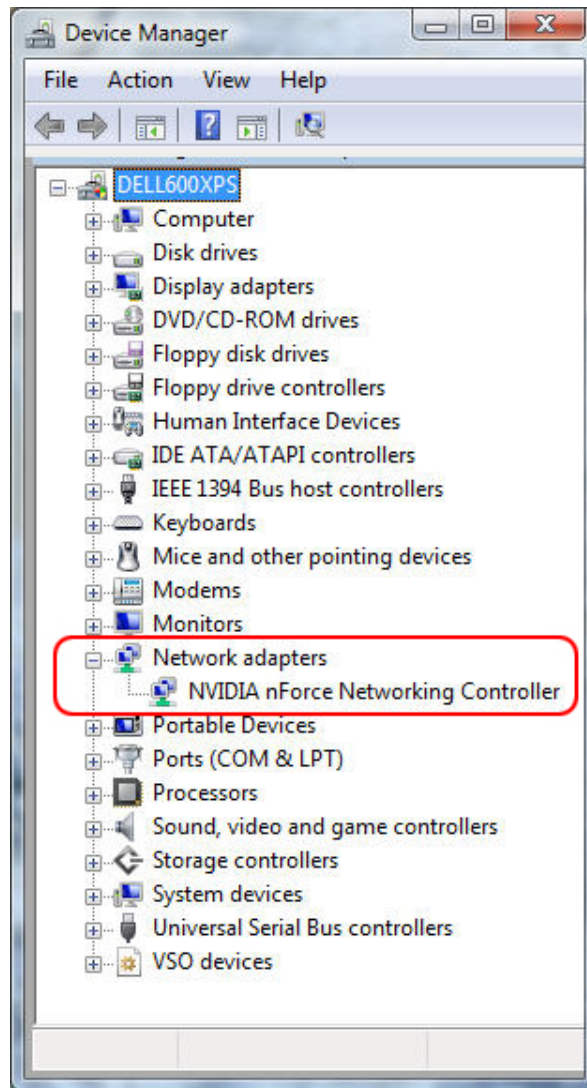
Device Manager

File Action View Help

DELL600XPS
Computer
Disk drives
Display adapters
DVD/CD-ROM drives
Floppy disk drives
Floppy drive controllers
Human Interface Devices
IDE ATA/ATAPI controllers
IEEE 1394 Bus host controllers
Keyboards
Mice and other pointing devices
Modems
Monitors
Network adapters
NVIDIA nForce Networking Controller
Portable Devices
Ports (COM & LPT)
Processors
Sound, video and game controllers
Storage controllers
System devices
Universal Serial Bus controllers
VSO devices